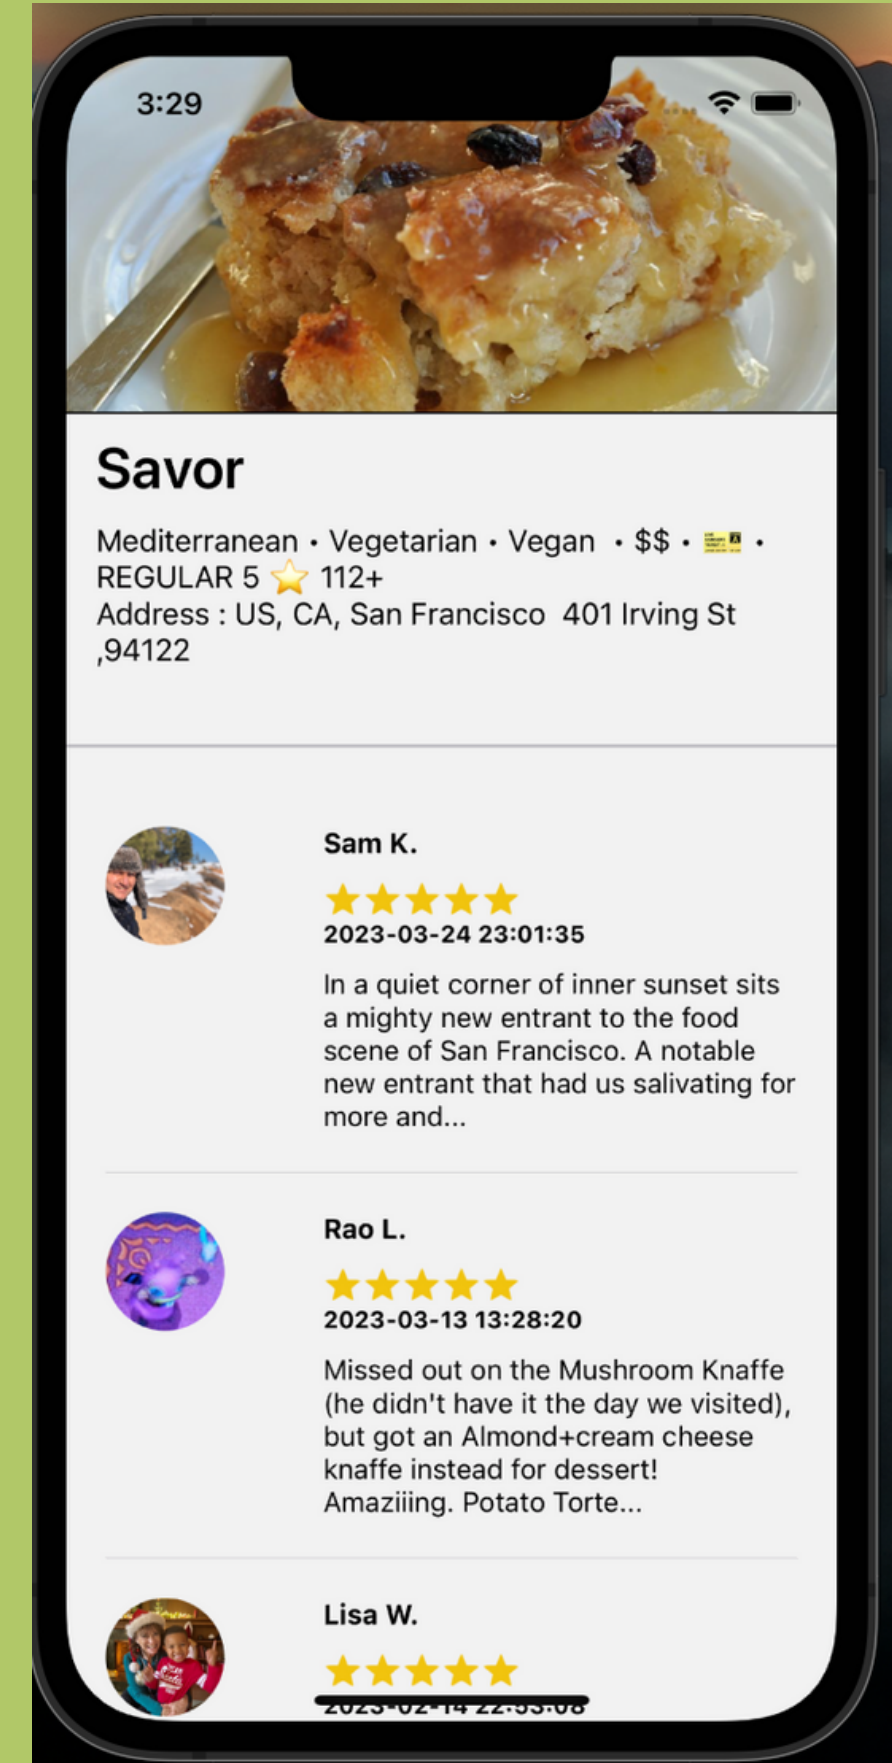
3:29

Savor

Mediterranean • Vegetarian • Vegan • $$ • • REGULAR 5 ⭐ 112+
Address : US, CA, San Francisco 401 Irving St ,94122

Sam K.

★★★★★
2023-03-24 23:01:35

In a quiet corner of inner sunset sits a mighty new entrant to the food scene of San Francisco. A notable new entrant that had us salivating for more and...

Rao L.

★★★★★
2023-03-13 13:28:20

Missed out on the Mushroom Knaffe (he didn't have it the day we visited), but got an Almond+cream cheese knaffe instead for dessert! Amaziiing. Potato Torte...

Lisa W.

★★★★★
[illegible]